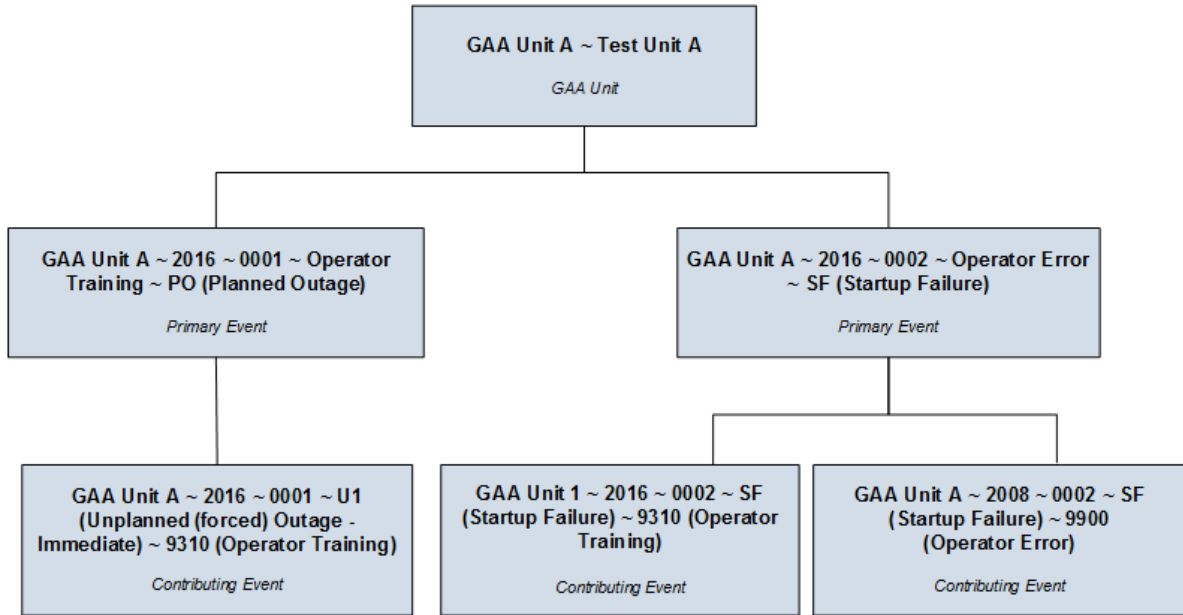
GAA Unit A ~ Test Unit A

GAA Unit

GAA Unit A ~ 2016 ~ 0001 ~ Operator Training ~ PO (Planned Outage)

Primary Event

GAA Unit A ~ 2016 ~ 0002 ~ Operator Error ~ SF (Startup Failure)

Primary Event

GAA Unit A ~ 2016 ~ 0001 ~ U1 (Unplanned (forced) Outage - Immediate) ~ 9310 (Operator Training)

Contributing Event

GAA Unit 1 ~ 2016 ~ 0002 ~ SF (Startup Failure) ~ 9310 (Operator Training)

Contributing Event

GAA Unit A ~ 2008 ~ 0002 ~ SF (Startup Failure) ~ 9900 (Operator Error)

Contributing Event